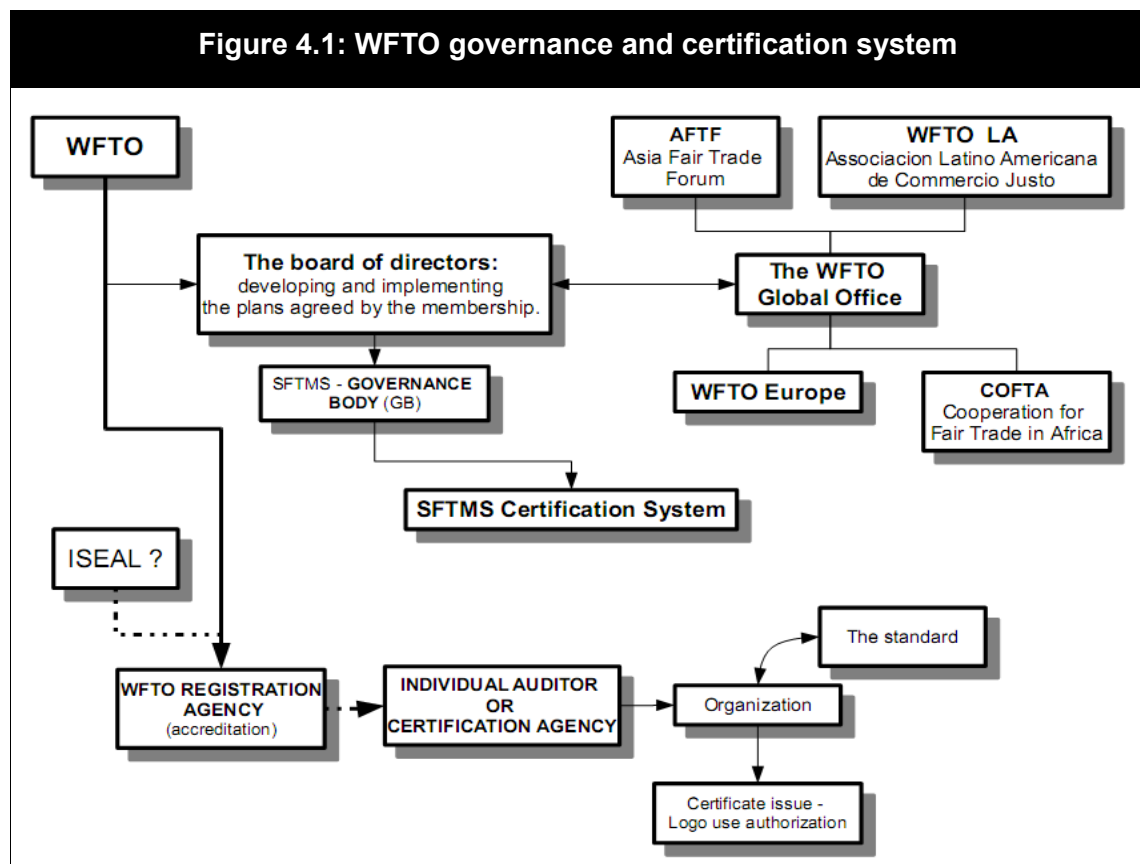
Figure 4.1: WFTO governance and certification system

WFTO

AFTF
Asia Fair Trade Forum

WFTO LA
Associacion Latino Americana de Commercio Justo

The board of directors:
developing and implementing the plans agreed by the membership.

The WFTO Global Office

SFTMS - GOVERNANCE BODY (GB)

WFTO Europe

COFTA
Cooperation for Fair Trade in Africa

SFTMS Certification System

ISEAL ?

The standard

WFTO REGISTRATION AGENCY
(accreditation)

INDIVIDUAL AUDITOR OR CERTIFICATION AGENCY

Organization

Certificate issue - Logo use authorization